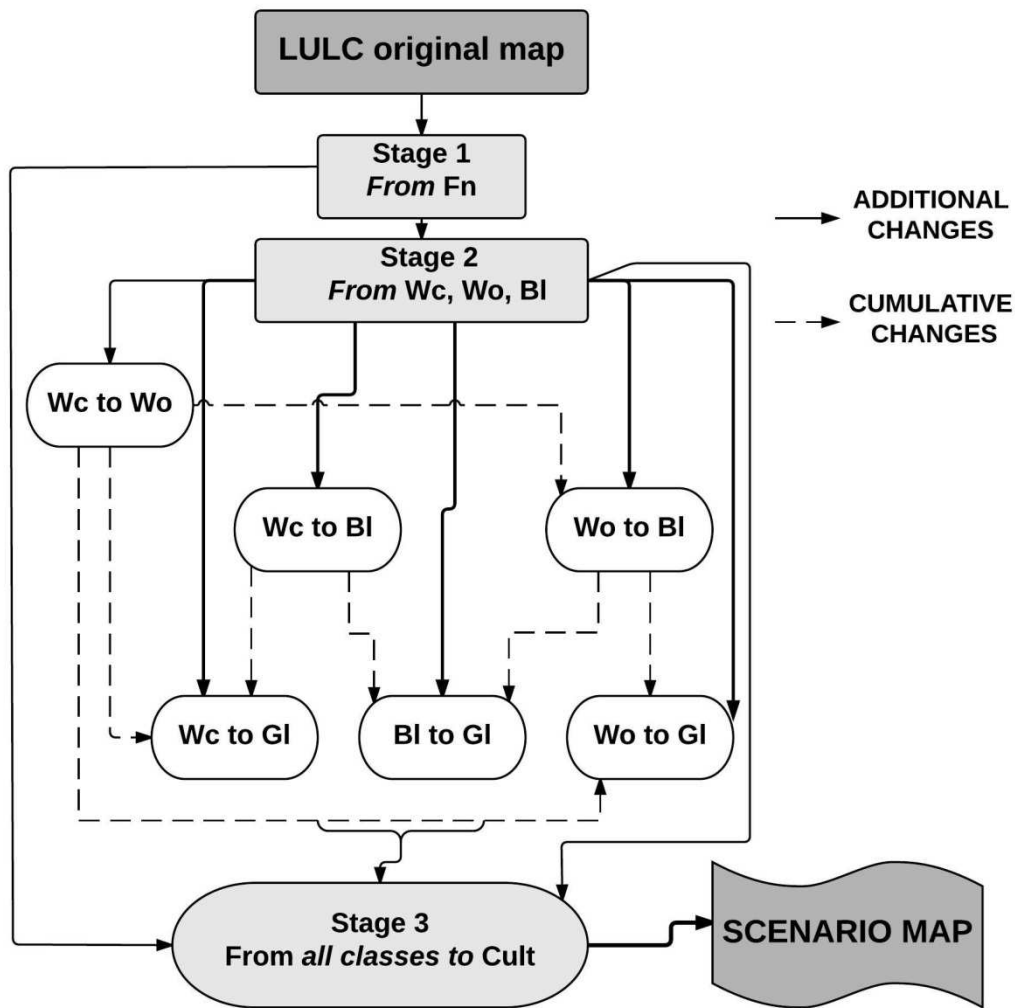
LULC original map

Stage 1
*From* Fn

ADDITIONAL CHANGES

Stage 2
*From* Wc, Wo, Bl

CUMULATIVE CHANGES

Wc to Wo

Wc to Bl

Wo to Bl

Wc to Gl

Bl to Gl

Wo to Gl

Stage 3
From *all classes to* Cult

SCENARIO MAP